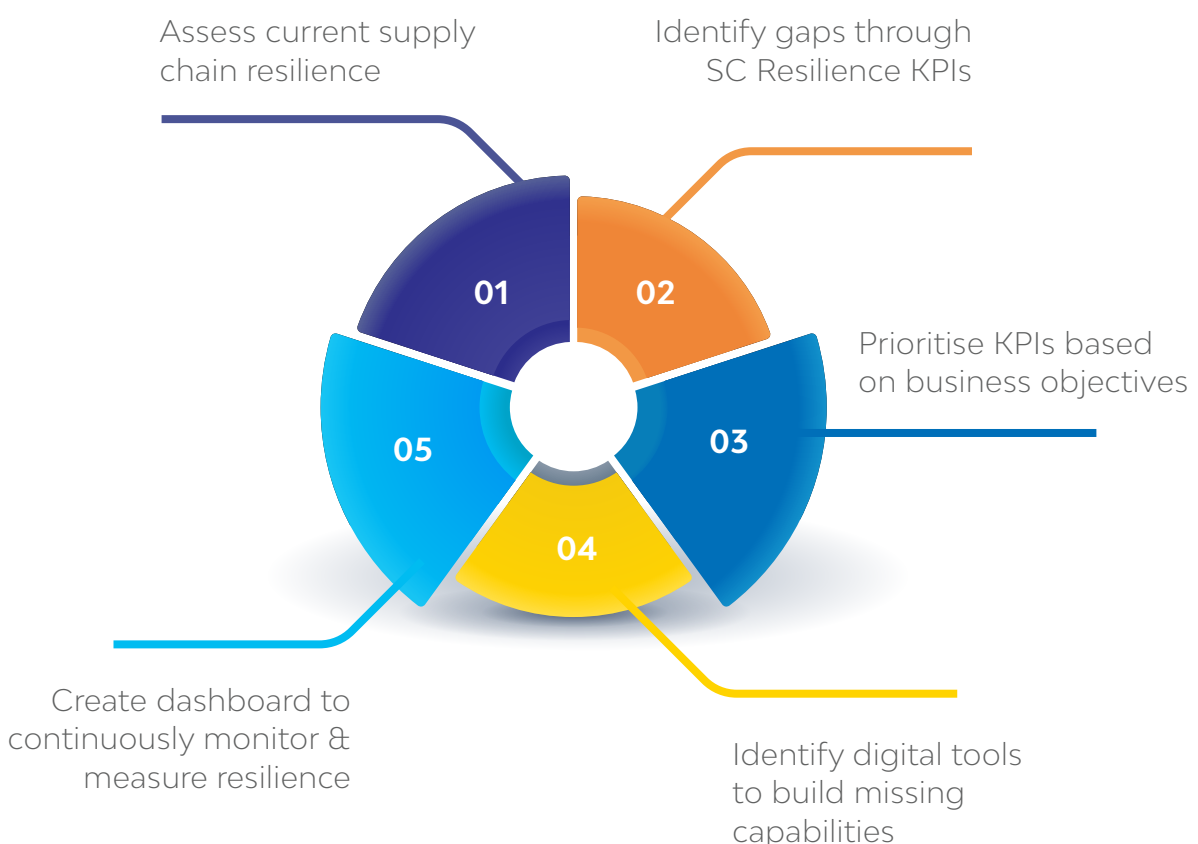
Assess current supply chain resilience

Identify gaps through SC Resilience KPIs

01

02

Prioritise KPIs based on business objectives

05

03

04

Create dashboard to continuously monitor & measure resilience

Identify digital tools to build missing capabilities